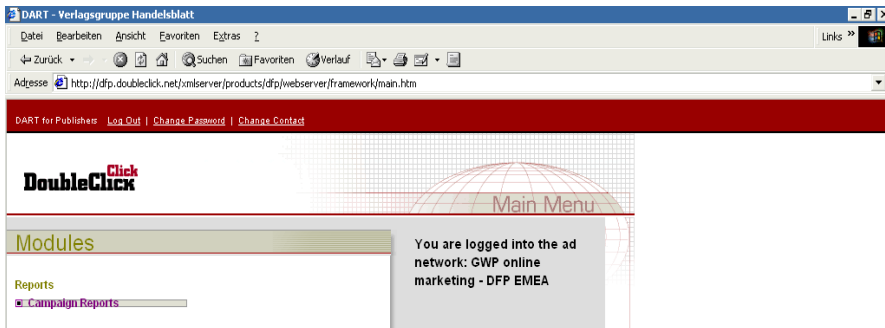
DART - Verlagsgruppe Handelsblatt

Datei Bearbeiten Ansicht Favoriten Extras ?

Links »

Zurück Suchen Favoriten Verlauf

Adresse http://dfp.doubleclick.net/xmlserver/products/dfp/webserver/framework/main.htm

DART for Publishers Log Out | Change Password | Change Contact

DoubleClick

Main Menu

Modules

You are logged into the ad network: GWP online marketing - DFP EMEA

Reports

Campaign Reports